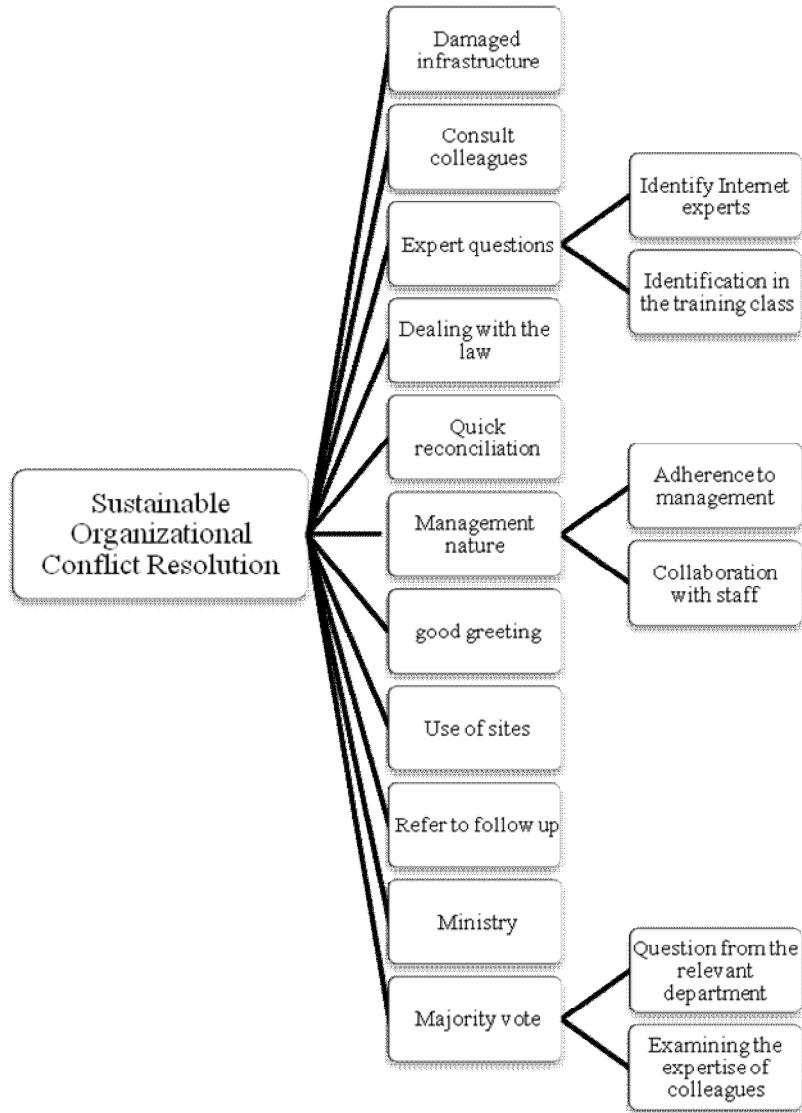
Sustainable Organizational Conflict Resolution

Damaged infrastructure

Consult colleagues

Expert questions

Identify Internet experts

Identification in the training class

Dealing with the law

Quick reconciliation

Management nature

Adherence to management

Collaboration with staff

good greeting

Use of sites

Refer to follow up

Ministry

Majority vote

Question from the relevant department

Examining the expertise of colleagues